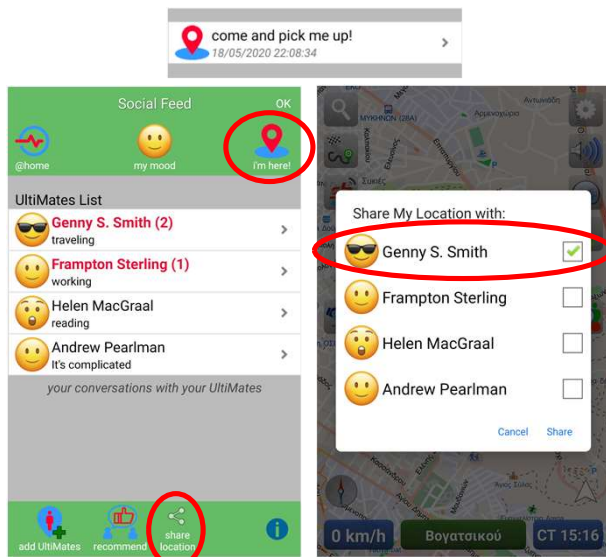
come and pick me up!
18/05/2020 22:08:34

Social Feed
OK
@home
my mood
i'm here!
UltiMates List
Genny S. Smith (2)
traveling
Frampton Sterling (1)
working
Helen MacGraal
reading
Andrew Pearlman
It's complicated
your conversations with your UltiMates
add UltiMates
recommend
share location

Share My Location with:
Genny S. Smith
Frampton Sterling
Helen MacGraal
Andrew Pearlman
Cancel
Share
0 km/h
Βογατσικού
CT 15:16